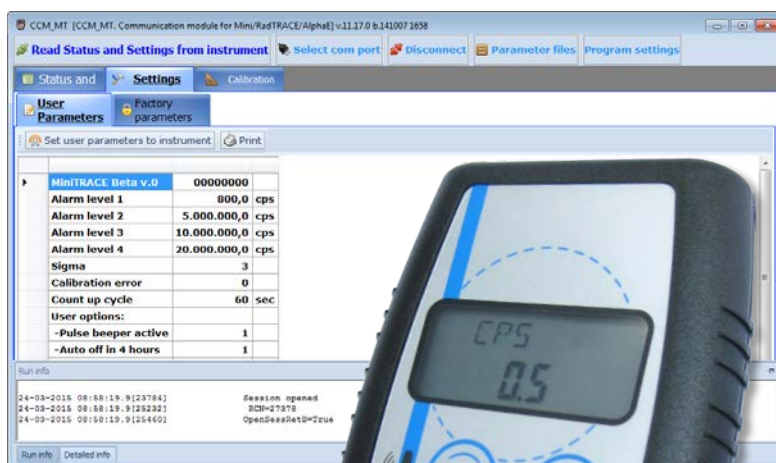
CCM_MT [CCM_MT. Communication module for Mini/RadTRACE/AlphaE] v.11.17.0 b.141007 1658

Read Status and Settings from instrument | Select com port | Disconnect | Parameter files | Program settings

Status and | Settings | Calibration

User Parameters | Factory parameters

Set user parameters to instrument | Print

| | | |
|---|---|---|
| MiniTRACE Beta v.0 | 00000000 | |
| Alarm level 1 | 800,0 | cps |
| Alarm level 2 | 5.000.000,0 | cps |
| Alarm level 3 | 10.000.000,0 | cps |
| Alarm level 4 | 20.000.000,0 | cps |
| Sigma | 3 | |
| Calibration error | 0 | |
| Count up cycle | 60 | sec |
| User options: | | |
| -Pulse beeper active | 1 | |
| -Auto off in 4 hours | 1 | |

Run info

24-03-2015 08:58:19.9[23784] Session opened
24-03-2015 08:58:19.9[25232] RCN=27378
24-03-2015 08:58:19.9[25460] OpenSessRet8=True

Run info | Detailed info

CPS
0.5